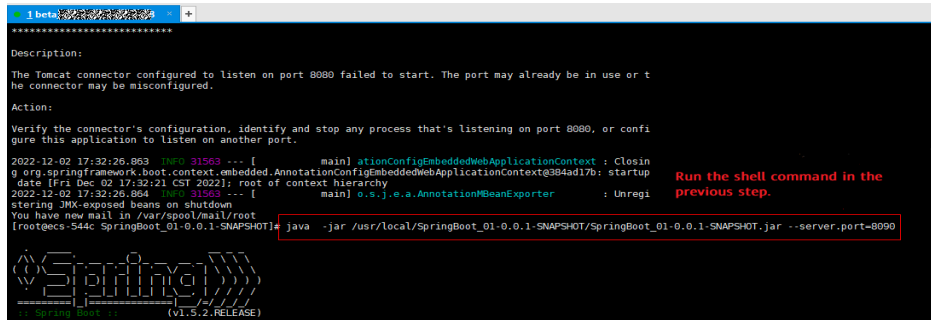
1 beta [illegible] ×

***************************

Description:

The Tomcat connector configured to listen on port 8080 failed to start. The port may already be in use or the connector may be misconfigured.

Action:

Verify the connector's configuration, identify and stop any process that's listening on port 8080, or configure this application to listen on another port.

2022-12-02 17:32:26.863 INFO 31563 --- [ main] ationConfigEmbeddedWebApplicationContext : Closing org.springframework.boot.context.embedded.AnnotationConfigEmbeddedWebApplicationContext@384ad17b: startup date [Fri Dec 02 17:32:21 CST 2022]; root of context hierarchy
2022-12-02 17:32:26.864 INFO 31563 --- [ main] o.s.j.e.a.AnnotationMBeanExporter : Unregistering JMX-exposed beans on shutdown
You have new mail in /var/spool/mail/root
[root@ecs-544c SpringBoot_01-0.0.1-SNAPSHOT]# java -jar /usr/local/SpringBoot_01-0.0.1-SNAPSHOT/SpringBoot_01-0.0.1-SNAPSHOT.jar --server.port=8090

Run the shell command in the previous step.

:: Spring Boot :: (v1.5.2.RELEASE)